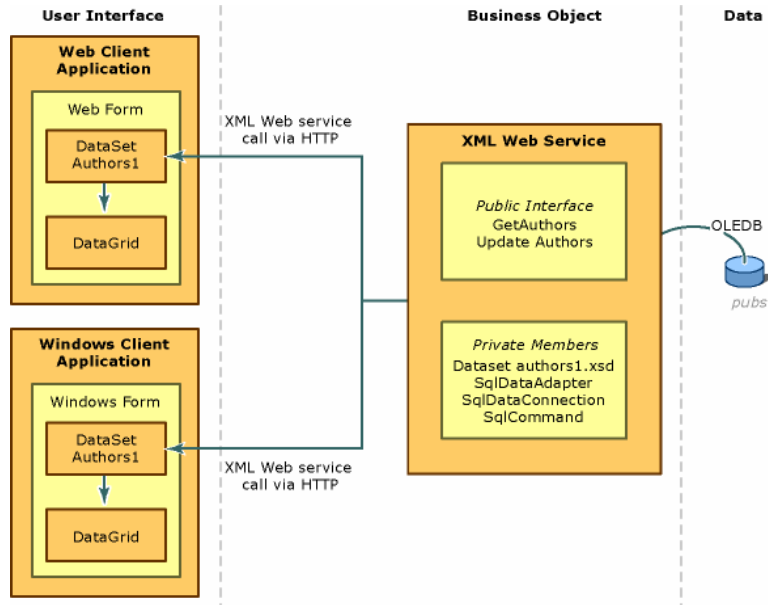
User Interface

Business Object

Data

Web Client Application

Web Form

DataSet Authors1

DataGrid

XML Web service call via HTTP

XML Web Service

Public Interface
GetAuthors
Update Authors

OLEDB

pubs

Windows Client Application

Windows Form

DataSet Authors1

DataGrid

Private Members
Dataset authors1.xsd
SqlDataAdapter
SqlDataConnection
SqlCommand

XML Web service call via HTTP